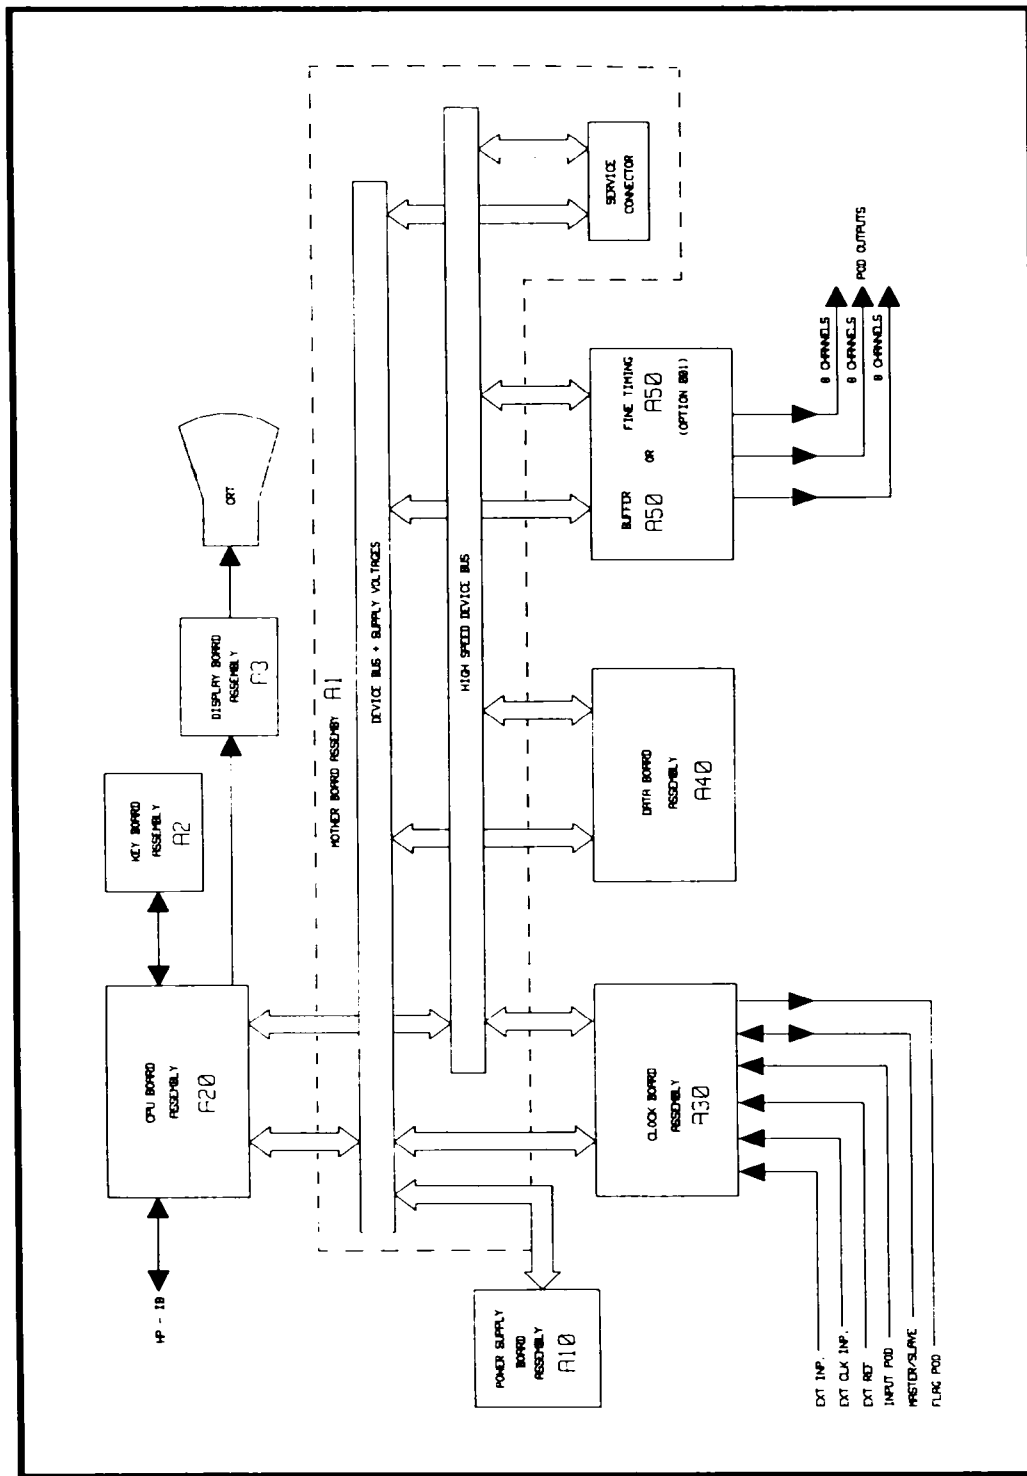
SERVICE CONNECTOR

POD OUTPUTS

8 CHANNELS

8 CHANNELS

8 CHANNELS

BUFFER A50 OR FINE TIMING A50 (OPTION 001)

CRT

DISPLAY BOARD ASSEMBLY A3

DEVICE BUS + SUPPLY VOLTAGES

HIGH SPEED DEVICE BUS

MOTHER BOARD ASSEMBLY A1

KEY BOARD ASSEMBLY A2

DATA BOARD ASSEMBLY A40

CPU BOARD ASSEMBLY A20

CLOCK BOARD ASSEMBLY A30

HP - IB

POWER SUPPLY BOARD ASSEMBLY A10

EXT INP.

EXT CLK INP.

EXT REF

INPUT POD

MASTER/SLAVE

FLAG POD